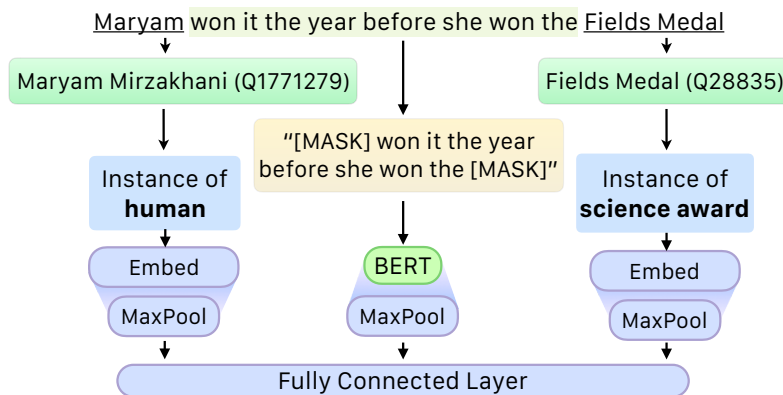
Maryam won it the year before she won the Fields Medal

Maryam Mirzakhani (Q1771279)

"[MASK] won it the year before she won the [MASK]"

Fields Medal (Q28835)

Instance of **human**

Instance of **science award**

Embed

MaxPool

BERT

MaxPool

Embed

MaxPool

Fully Connected Layer